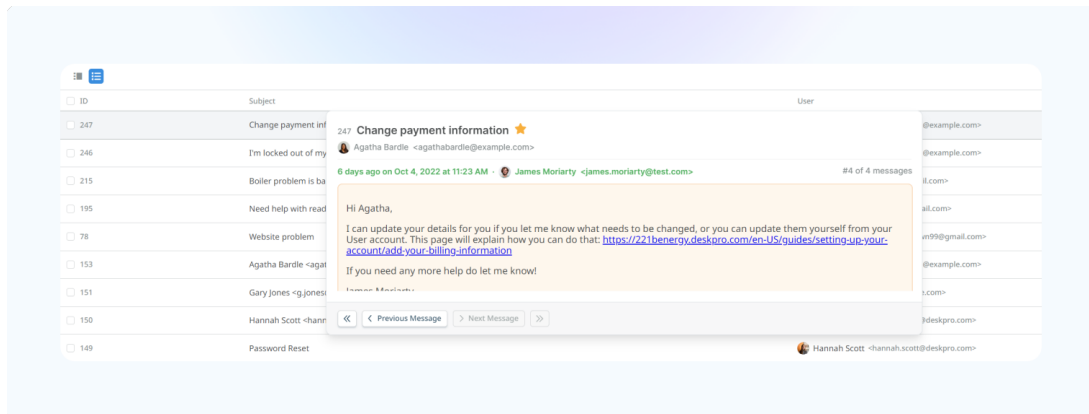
| ID | Subject | User |
|---|---|---|
| 247 | Change payment inf | @example.com> |
| 246 | I'm locked out of my | @example.com> |
| 215 | Boiler problem is ba | il.com> |
| 195 | Need help with read | ail.com> |
| 78 | Website problem | n99@gmail.com> |
| 153 | Agatha Bardle <agat | @example.com> |
| 151 | Gary Jones <g.jones | .com> |
| 150 | Hannah Scott <hann | @deskpro.com> |
| 149 | Password Reset | Hannah Scott <hannah.scott@deskpro.com> |

247 Change payment information

Agatha Bardle <agathabardle@example.com>

6 days ago on Oct 4, 2022 at 11:23 AM · James Moriarty <james.moriarty@test.com>

#4 of 4 messages

Hi Agatha,

I can update your details for you if you let me know what needs to be changed, or you can update them yourself from your User account. This page will explain how you can do that: https://221benergy.deskpro.com/en-US/guides/setting-up-your-account/add-your-billing-information

If you need any more help do let me know!

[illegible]

« ‹ Previous Message Next Message › »